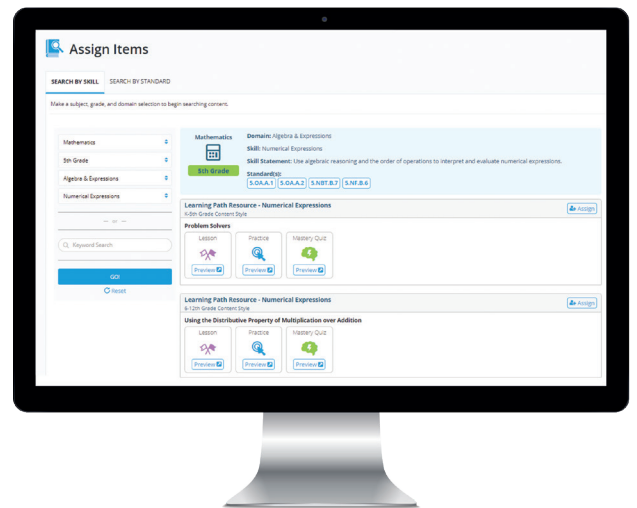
Assign Items

SEARCH BY SKILL SEARCH BY STANDARD

Make a subject, grade, and domain selection to begin searching content.

Mathematics

5th Grade

Algebra & Expressions

Numerical Expressions

— or —

Keyword Search

GO!

Reset

Mathematics

5th Grade

Domain: Algebra & Expressions

Skill: Numerical Expressions

Skill Statement: Use algebraic reasoning and the order of operations to interpret and evaluate numerical expressions.

Standard(s):

5.OA.A.1 5.OA.A.2 5.NBT.B.7 5.NF.B.6

Learning Path Resource - Numerical Expressions

K-5th Grade Content Style

Assign

Problem Solvers

Lesson Practice Mastery Quiz

Preview Preview Preview

Learning Path Resource - Numerical Expressions

6-12th Grade Content Style

Assign

Using the Distributive Property of Multiplication over Addition

Lesson Practice Mastery Quiz

Preview Preview Preview